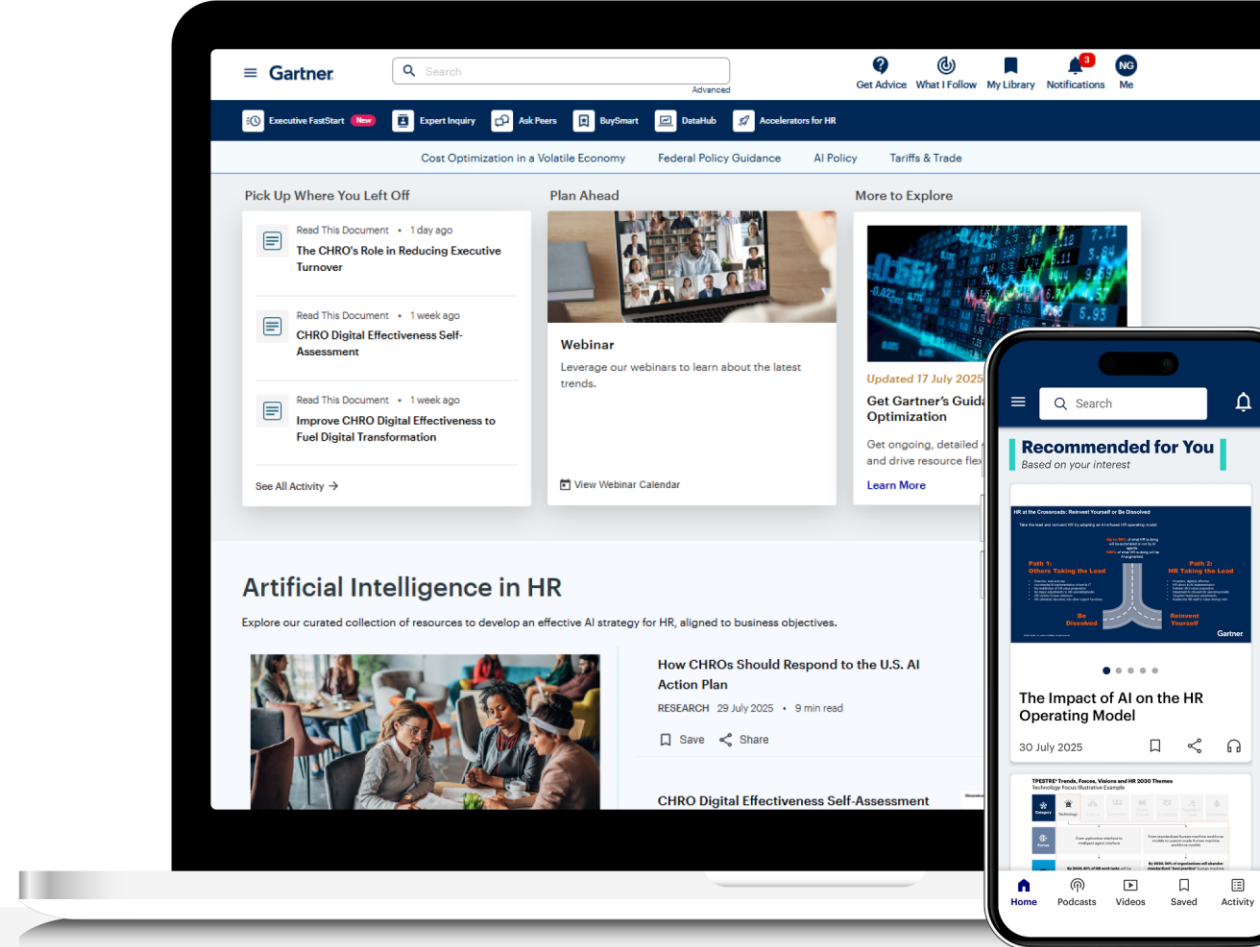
Gartner

Search

Advanced

Get Advice What I Follow My Library Notifications 3 NG Me

Executive FastStart New Expert Inquiry Ask Peers BuySmart DataHub Accelerators for HR

Cost Optimization in a Volatile Economy Federal Policy Guidance AI Policy Tariffs & Trade

Pick Up Where You Left Off

Read This Document • 1 day ago
The CHRO's Role in Reducing Executive Turnover

Read This Document • 1 week ago
CHRO Digital Effectiveness Self-Assessment

Read This Document • 1 week ago
Improve CHRO Digital Effectiveness to Fuel Digital Transformation

See All Activity →

Plan Ahead

Webinar
Leverage our webinars to learn about the latest trends.

View Webinar Calendar

More to Explore

Updated 17 July 2025
Get Gartner's Guida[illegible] Optimization

Get ongoing, detailed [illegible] and drive resource flex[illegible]

Learn More

Artificial Intelligence in HR

Explore our curated collection of resources to develop an effective AI strategy for HR, aligned to business objectives.

How CHROs Should Respond to the U.S. AI Action Plan
RESEARCH 29 July 2025 • 9 min read
Save Share

CHRO Digital Effectiveness Self-Assessment

Search

Recommended for You
Based on your interest

HR at the Crossroads: Reinvent Yourself or Be Dissolved
Path 1: Others Taking the Lead
Path 2: HR Taking the Lead
Be Dissolved
Reinvent Yourself
Gartner

The Impact of AI on the HR Operating Model
30 July 2025

TPESTRE Trends, Forces, Visions and HR 2030 Themes
Technology Focus Illustrative Example

Home Podcasts Videos Saved Activity